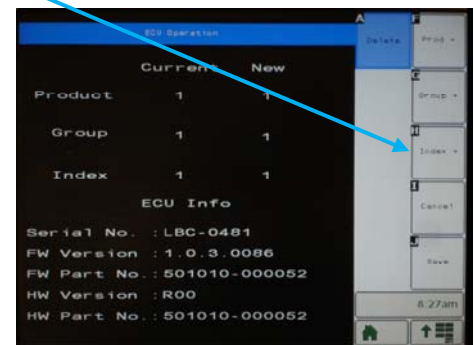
ECU Operation

Current New

Product 1 1

Group 1 1

Index 1 1

ECU Info

Serial No. : LBC-0481
FW Version : 1.0.3.0086
FW Part No. : 501010-000052
HW Version : R00
HW Part No. : 501010-000052

A
Delete

F
Prod +

E
Group +

D
Index +

I
Cancel

J
Save

8:27am